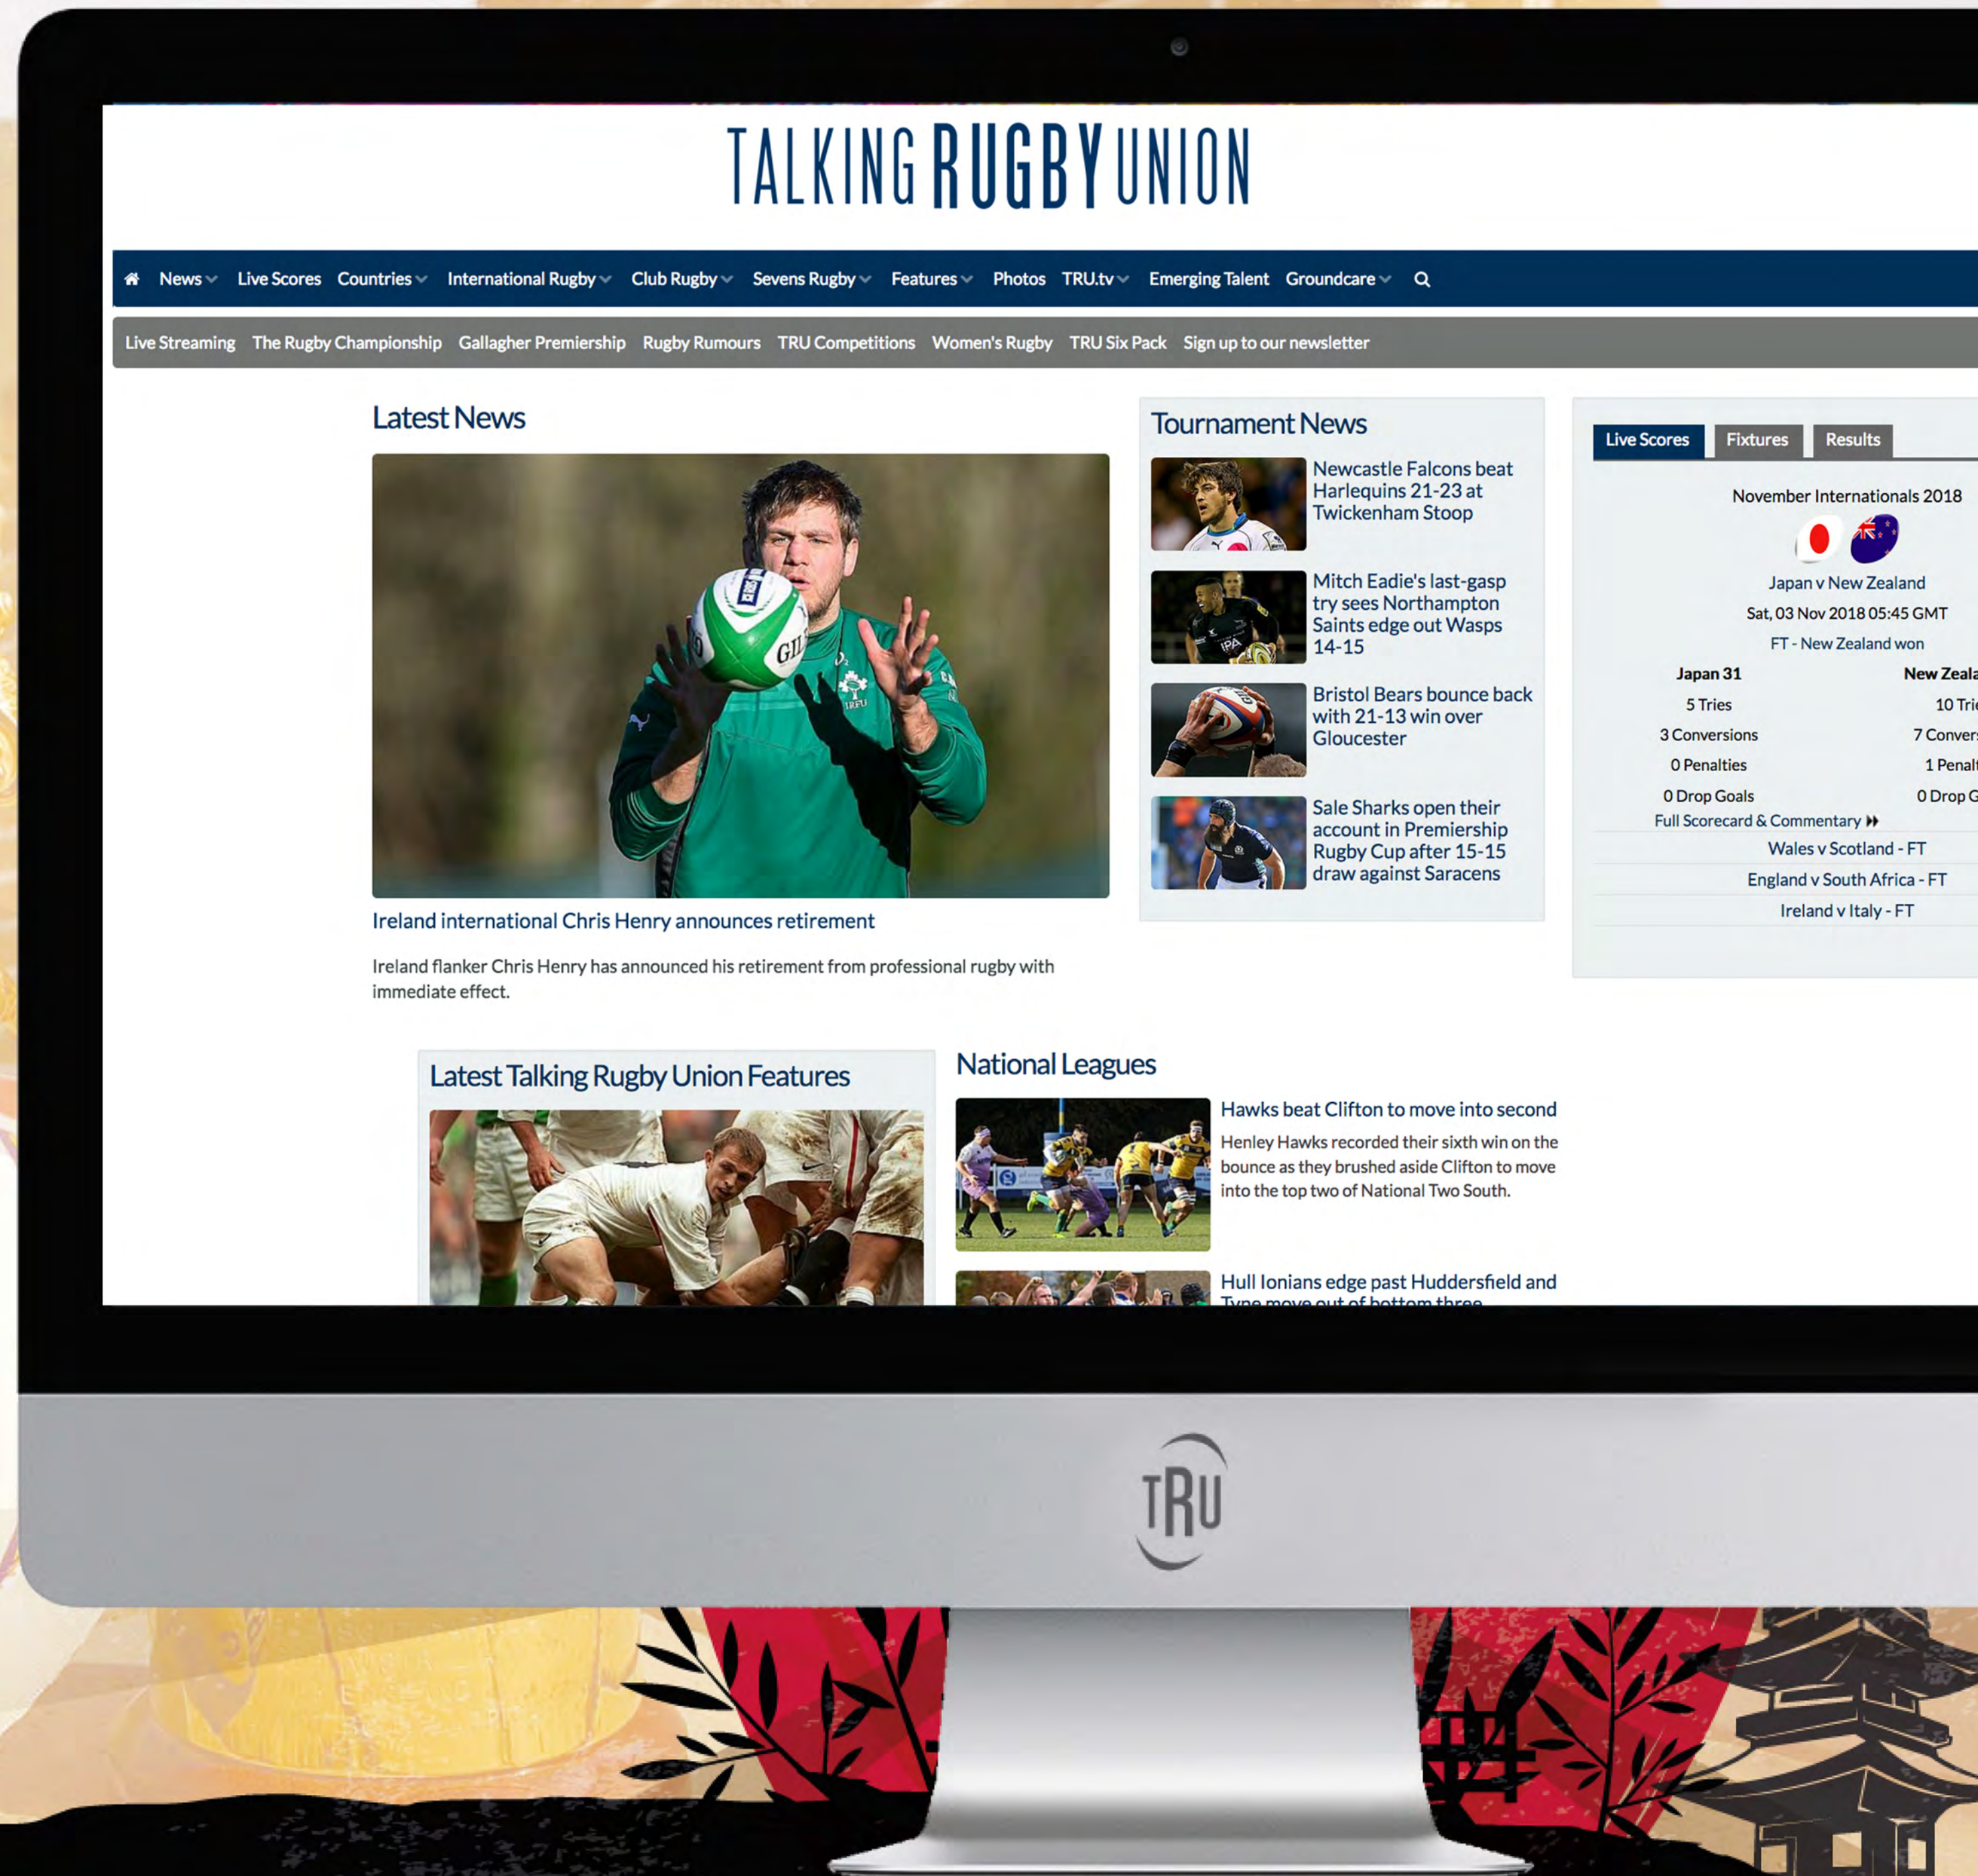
TALKING RUGBY UNION

News Live Scores Countries International Rugby Club Rugby Sevens Rugby Features Photos TRU.tv Emerging Talent Groundcare

Live Streaming The Rugby Championship Gallagher Premiership Rugby Rumours TRU Competitions Women's Rugby TRU Six Pack Sign up to our newsletter

Latest News

Ireland international Chris Henry announces retirement

Ireland flanker Chris Henry has announced his retirement from professional rugby with immediate effect.

Tournament News

Newcastle Falcons beat Harlequins 21-23 at Twickenham Stoop

Mitch Eadie's last-gasp try sees Northampton Saints edge out Wasps 14-15

Bristol Bears bounce back with 21-13 win over Gloucester

Sale Sharks open their account in Premiership Rugby Cup after 15-15 draw against Saracens

Live Scores Fixtures Results

November Internationals 2018

Japan v New Zealand

Sat, 03 Nov 2018 05:45 GMT

FT - New Zealand won

| Japan 31 | New Zeala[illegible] |
|---|---|
| 5 Tries | 10 Tri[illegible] |
| 3 Conversions | 7 Conver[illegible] |
| 0 Penalties | 1 Penal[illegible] |
| 0 Drop Goals | 0 Drop G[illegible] |

Full Scorecard & Commentary

Wales v Scotland - FT

England v South Africa - FT

Ireland v Italy - FT

Latest Talking Rugby Union Features

National Leagues

Hawks beat Clifton to move into second

Henley Hawks recorded their sixth win on the bounce as they brushed aside Clifton to move into the top two of National Two South.

Hull Ionians edge past Huddersfield and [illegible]

TRU